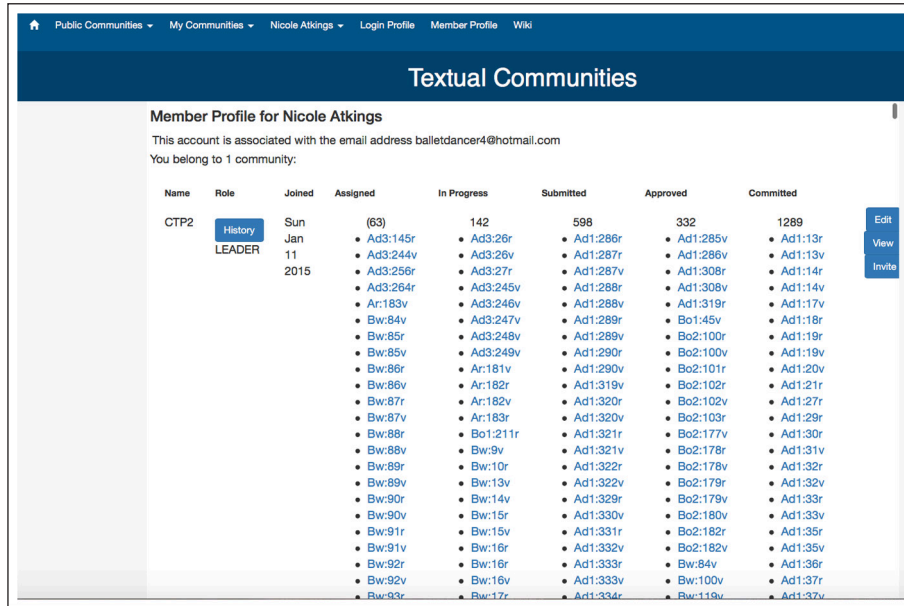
Public Communities ▾ My Communities ▾ Nicole Atkings ▾ Login Profile Member Profile Wiki

Textual Communities

Member Profile for Nicole Atkings

This account is associated with the email address balletdancer4@hotmail.com

You belong to 1 community:

| Name | Role | Joined | Assigned | In Progress | Submitted | Approved | Committed |
|---|---|---|---|---|---|---|---|
| CTP2 | History LEADER | Sun Jan 11 2015 | (63) | 142 | 598 | 332 | 1289 |
| | | | Ad3:145r | Ad3:26r | Ad1:286r | Ad1:285v | Ad1:13r |
| | | | Ad3:244v | Ad3:26v | Ad1:287r | Ad1:286v | Ad1:13v |
| | | | Ad3:256r | Ad3:27r | Ad1:287v | Ad1:308r | Ad1:14r |
| | | | Ad3:264r | Ad3:245v | Ad1:288r | Ad1:308v | Ad1:14v |
| | | | Ar:183v | Ad3:246v | Ad1:288v | Ad1:319r | Ad1:17v |
| | | | Bw:84v | Ad3:247v | Ad1:289r | Bo1:45v | Ad1:18r |
| | | | Bw:85r | Ad3:248v | Ad1:289v | Bo2:100r | Ad1:19r |
| | | | Bw:85v | Ad3:249v | Ad1:290r | Bo2:100v | Ad1:19v |
| | | | Bw:86r | Ar:181v | Ad1:290v | Bo2:101r | Ad1:20v |
| | | | Bw:86v | Ar:182r | Ad1:319v | Bo2:102r | Ad1:21r |
| | | | Bw:87r | Ar:182v | Ad1:320r | Bo2:102v | Ad1:27r |
| | | | Bw:87v | Ar:183r | Ad1:320v | Bo2:103r | Ad1:29r |
| | | | Bw:88r | Bo1:211r | Ad1:321r | Bo2:177v | Ad1:30r |
| | | | Bw:88v | Bw:9v | Ad1:321v | Bo2:178r | Ad1:31v |
| | | | Bw:89r | Bw:10r | Ad1:322r | Bo2:178v | Ad1:32r |
| | | | Bw:89v | Bw:13v | Ad1:322v | Bo2:179r | Ad1:32v |
| | | | Bw:90r | Bw:14v | Ad1:329r | Bo2:179v | Ad1:33r |
| | | | Bw:90v | Bw:15r | Ad1:330v | Bo2:180v | Ad1:33v |
| | | | Bw:91r | Bw:15v | Ad1:331r | Bo2:182r | Ad1:35r |
| | | | Bw:91v | Bw:16r | Ad1:332v | Bo2:182v | Ad1:35v |
| | | | Bw:92r | Bw:16r | Ad1:333r | Bw:84v | Ad1:36r |
| | | | Bw:92v | Bw:16v | Ad1:333v | Bw:100v | Ad1:37r |
| | | | Bw:93r | Bw:17r | Ad1:334r | Bw:119v | Ad1:37v |

Edit
View
Invite